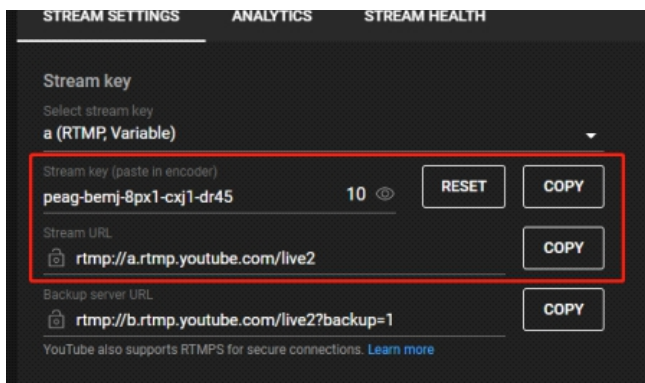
STREAM SETTINGS ANALYTICS STREAM HEALTH

Stream key

Select stream key
a (RTMP, Variable)

Stream key (paste in encoder)
peag-bemj-8px1-cxj1-dr45 10

RESET

COPY

Stream URL
rtmp://a.rtmp.youtube.com/live2

COPY

Backup server URL
rtmp://b.rtmp.youtube.com/live2?backup=1

COPY

YouTube also supports RTMPS for secure connections. Learn more